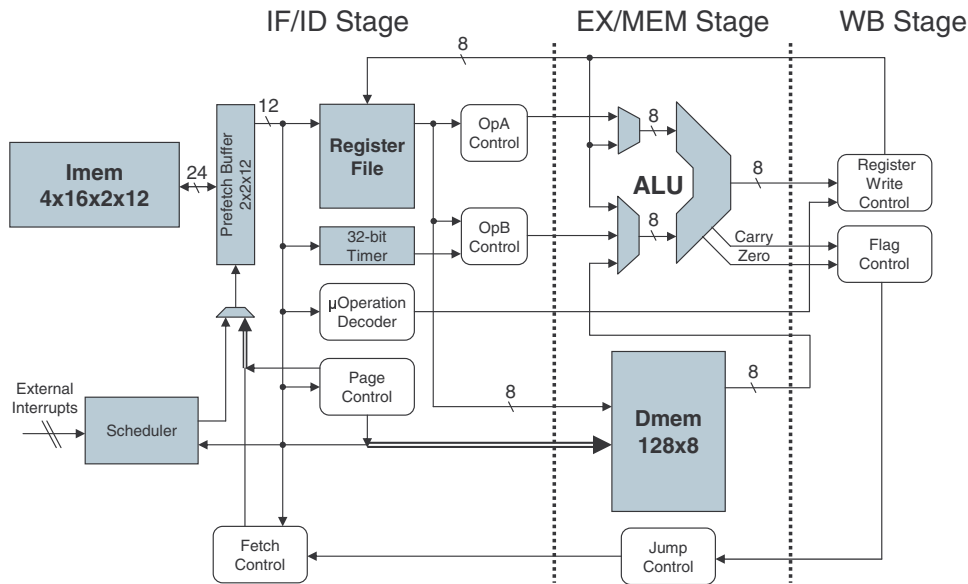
IF/ID Stage

EX/MEM Stage

WB Stage

8

12

Imem
4x16x2x12

24

Prefetch Buffer
2x2x12

Register
File

OpA
Control

8

ALU

8

Register
Write
Control

32-bit
Timer

OpB
Control

8

Carry

Zero

Flag
Control

μOperation
Decoder

External
Interrupts

Scheduler

Page
Control

8

Dmem
128x8

8

Fetch
Control

Jump
Control